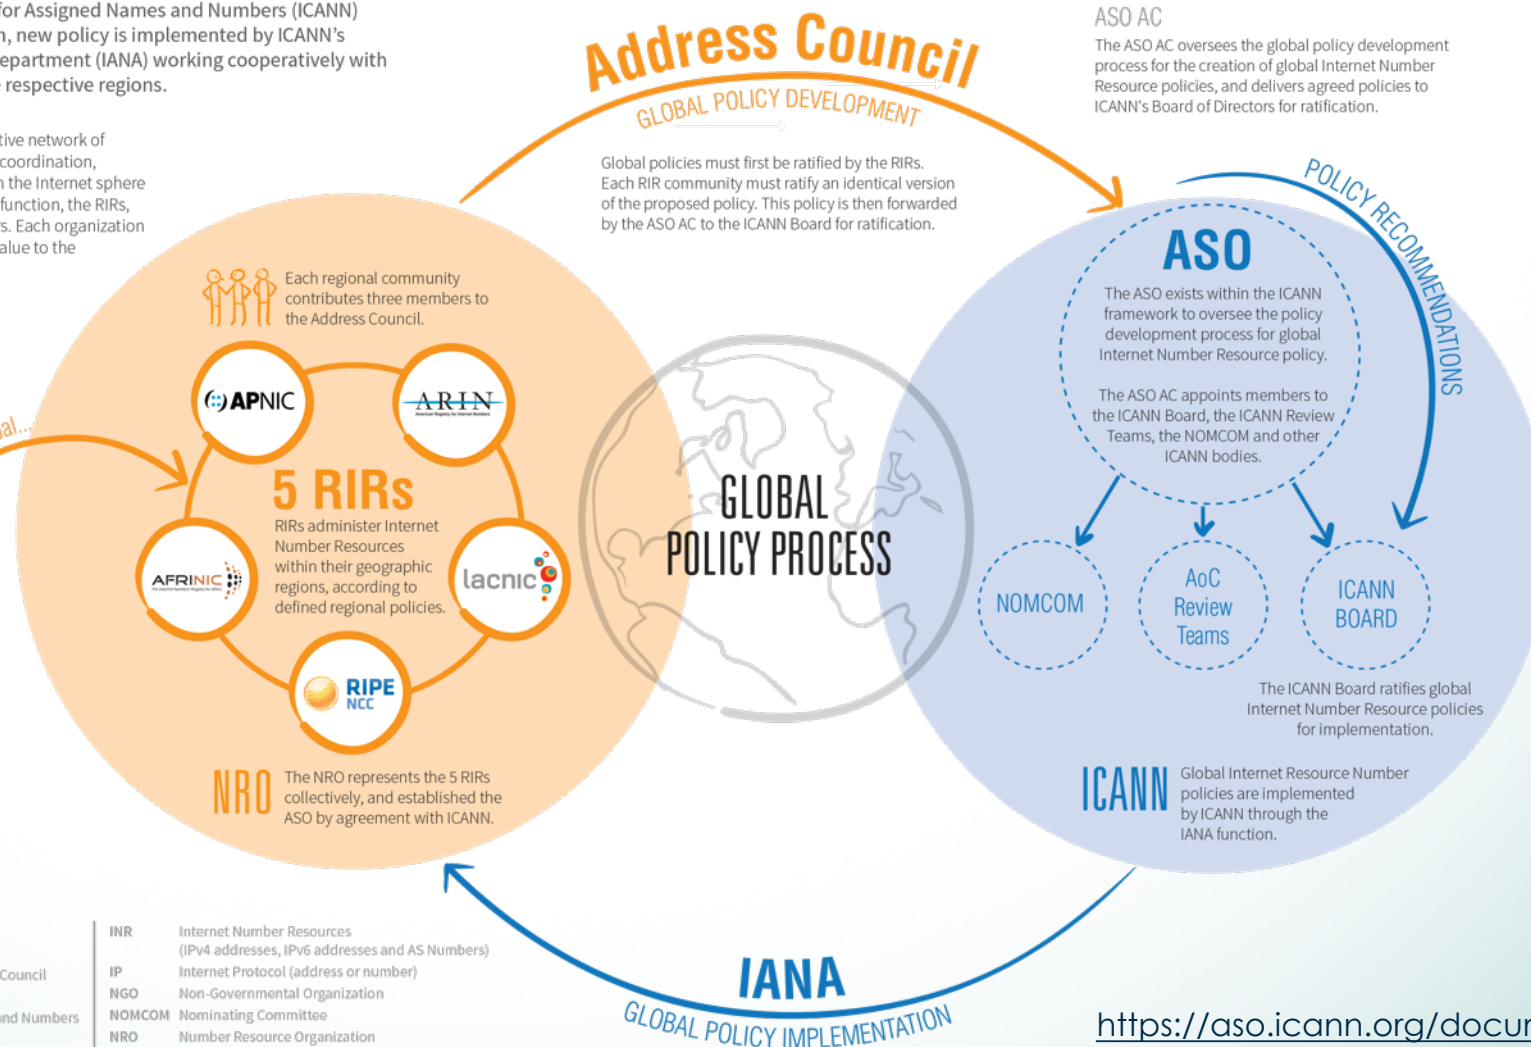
for Assigned Names and Numbers (ICANN)
n, new policy is implemented by ICANN's
epartment (IANA) working cooperatively with
respective regions.

tive network of
coordination,
the Internet sphere
function, the RIRs,
s. Each organization
alue to the

al...

Address Council
GLOBAL POLICY DEVELOPMENT

Global policies must first be ratified by the RIRs. Each RIR community must ratify an identical version of the proposed policy. This policy is then forwarded by the ASO AC to the ICANN Board for ratification.

ASO AC
The ASO AC oversees the global policy development process for the creation of global Internet Number Resource policies, and delivers agreed policies to ICANN's Board of Directors for ratification.

POLICY RECOMMENDATIONS

Each regional community contributes three members to the Address Council.

APNIC
ARIN
5 RIRs
RIRs administer Internet Number Resources within their geographic regions, according to defined regional policies.
AFRINIC
lacnic
RIPE NCC

NRO The NRO represents the 5 RIRs collectively, and established the ASO by agreement with ICANN.

GLOBAL POLICY PROCESS

ASO
The ASO exists within the ICANN framework to oversee the policy development process for global Internet Number Resource policy.

The ASO AC appoints members to the ICANN Board, the ICANN Review Teams, the NOMCOM and other ICANN bodies.

NOMCOM
AoC Review Teams
ICANN BOARD

The ICANN Board ratifies global Internet Number Resource policies for implementation.

ICANN Global Internet Resource Number policies are implemented by ICANN through the IANA function.

IANA
GLOBAL POLICY IMPLEMENTATION

Council
nd Numbers

| | |
|---|---|
| INR | Internet Number Resources (IPv4 addresses, IPv6 addresses and AS Numbers) |
| IP | Internet Protocol (address or number) |
| NGO | Non-Governmental Organization |
| NOMCOM | Nominating Committee |
| NRO | Number Resource Organization |

https://aso.icann.org/docu